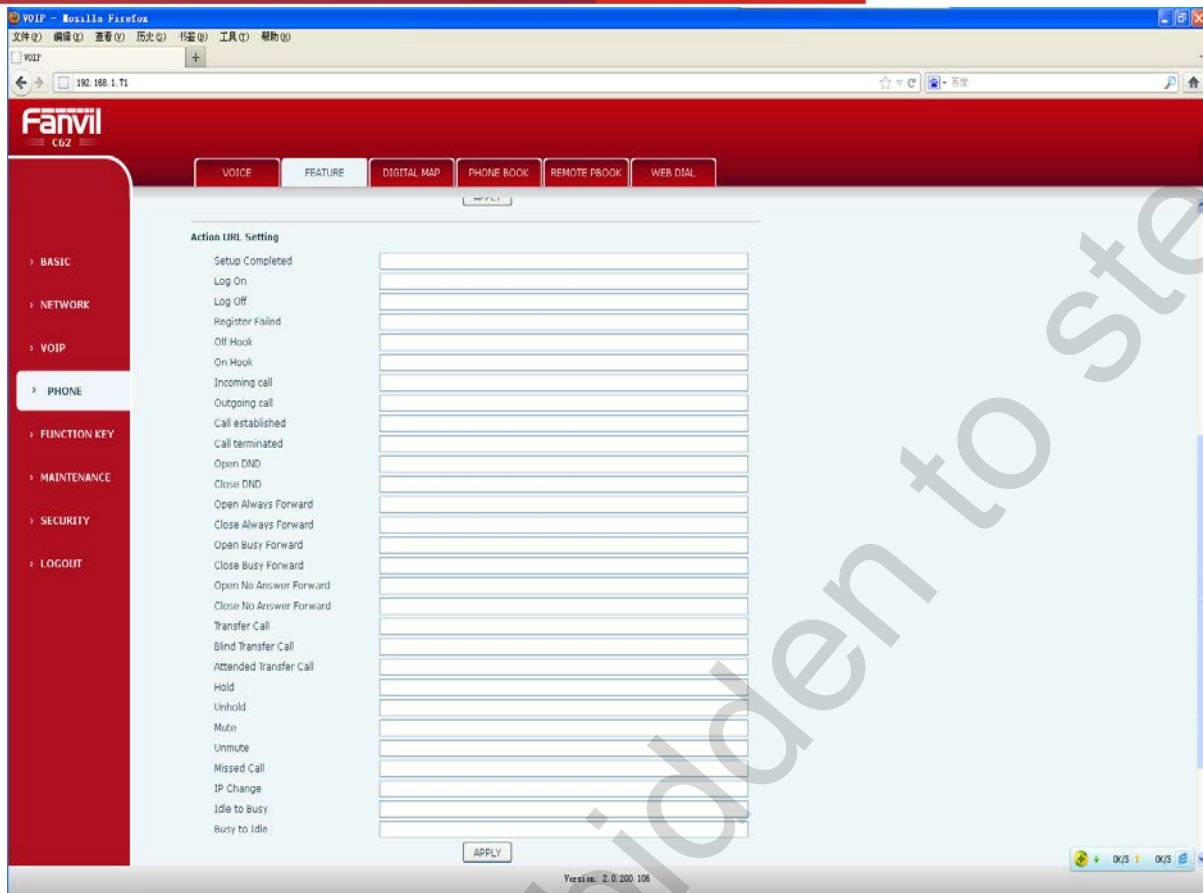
VOIP - Mozilla Firefox
文件(F) 编辑(E) 查看(V) 历史(S) 书签(B) 工具(T) 帮助(H)
VOIP
192.168.1.71
百度

Fanvil
C62

VOICE FEATURE DIGITAL MAP PHONE BOOK REMOTE PBOOK WEB DIAL

› BASIC
› NETWORK
› VOIP
› PHONE
› FUNCTION KEY
› MAINTENANCE
› SECURITY
› LOGOUT

Action URL Setting
Setup Completed
Log On
Log Off
Register Failed
Off Hook
On Hook
Incoming call
Outgoing call
Call established
Call terminated
Open DND
Close DND
Open Always Forward
Close Always Forward
Open Busy Forward
Close Busy Forward
Open No Answer Forward
Close No Answer Forward
Transfer Call
Blind Transfer Call
Attended Transfer Call
Hold
Unhold
Mute
Unmute
Missed Call
IP Change
Idle to Busy
Busy to Idle
APPLY

Version. 2.0.200.106

0K/S 0K/S

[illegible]idden to ste